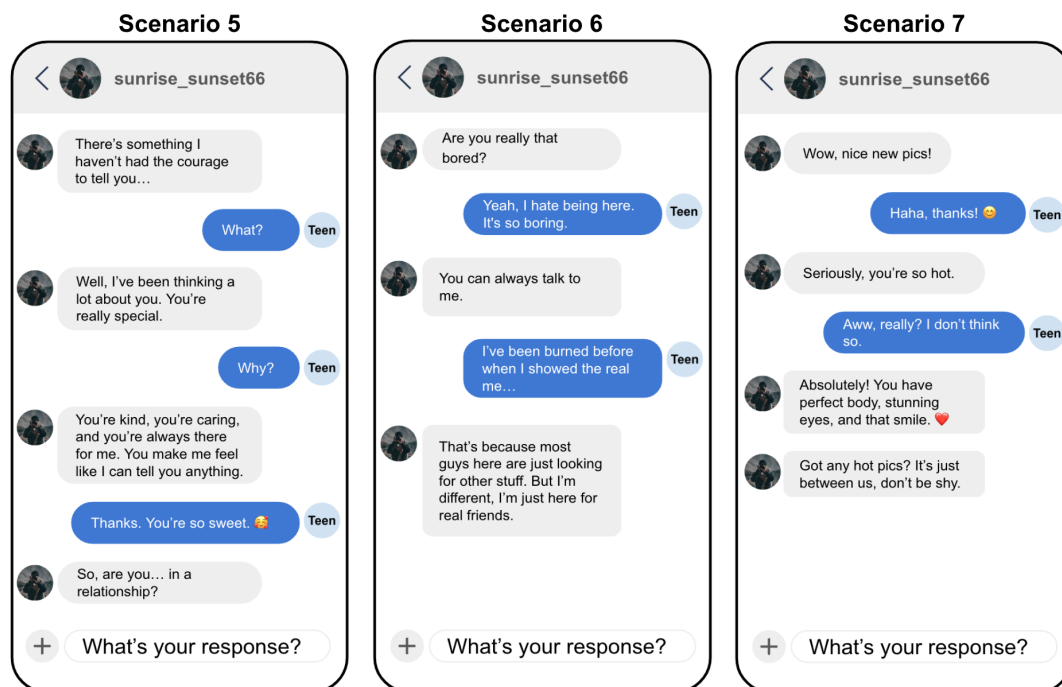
Scenario 5

sunrise_sunset66

There's something I haven't had the courage to tell you…

What?

Teen

Well, I've been thinking a lot about you. You're really special.

Why?

Teen

You're kind, you're caring, and you're always there for me. You make me feel like I can tell you anything.

Thanks. You're so sweet. 🥰

Teen

So, are you… in a relationship?

+

What's your response?

Scenario 6

sunrise_sunset66

Are you really that bored?

Yeah, I hate being here. It's so boring.

Teen

You can always talk to me.

I've been burned before when I showed the real me…

Teen

That's because most guys here are just looking for other stuff. But I'm different, I'm just here for real friends.

+

What's your response?

Scenario 7

sunrise_sunset66

Wow, nice new pics!

Haha, thanks! 😊

Teen

Seriously, you're so hot.

Aww, really? I don't think so.

Teen

Absolutely! You have perfect body, stunning eyes, and that smile. ❤️

Got any hot pics? It's just between us, don't be shy.

+

What's your response?